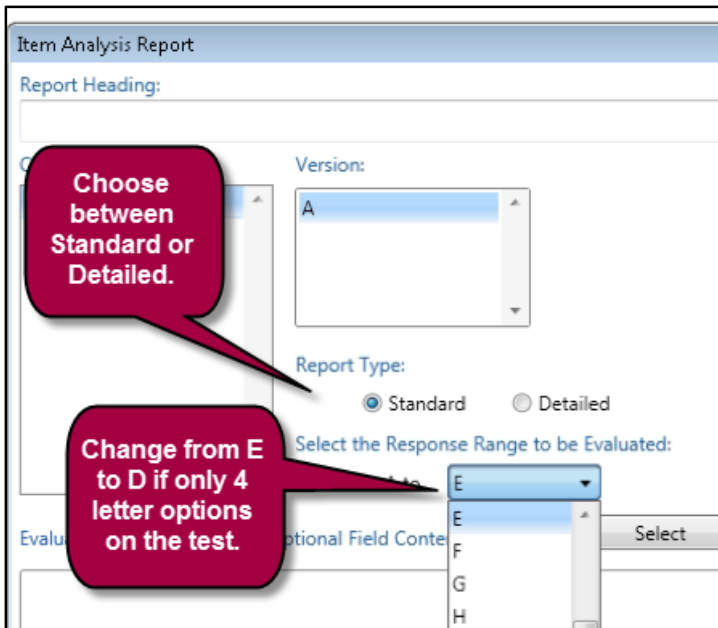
Item Analysis Report

Report Heading:

C

Choose between Standard or Detailed.

Version:

A

Report Type:

Standard

Detailed

Select the Response Range to be Evaluated:

Change from E to D if only 4 letter options on the test.

to

E

E

F

G

H

Evalu

ptional Field Conte

Select